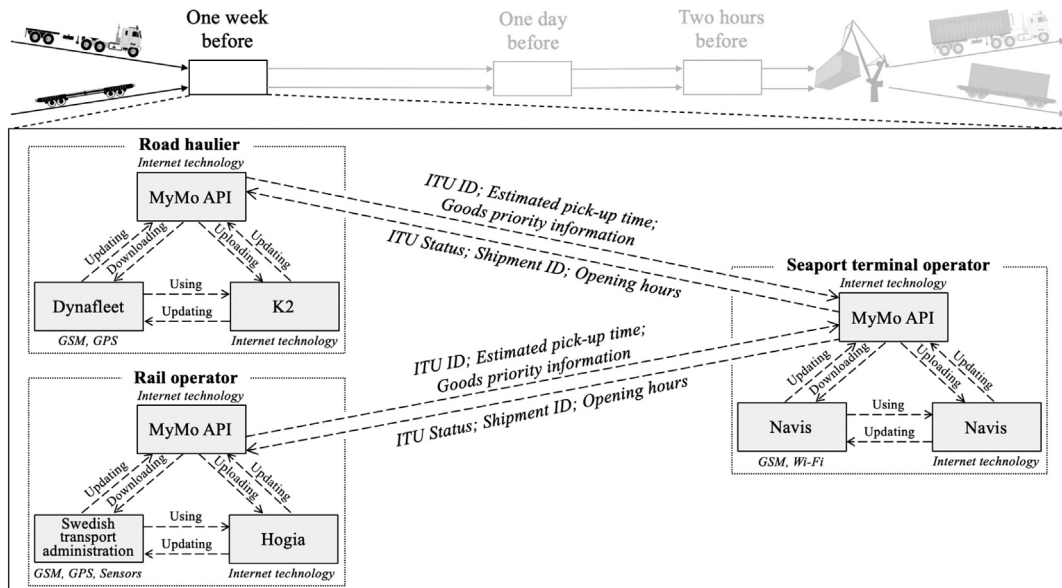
One week before

One day before

Two hours before

Road haulier
Internet technology
MyMo API
Updating
Downloading
Uploading
Updating
Dynafleet
Using
Updating
K2
GSM, GPS
Internet technology

ITU ID; Estimated pick-up time; Goods priority information

ITU Status; Shipment ID; Opening hours

Seaport terminal operator
Internet technology
MyMo API
Updating
Downloading
Uploading
Updating
Navis
Using
Updating
Navis
GSM, Wi-Fi
Internet technology

ITU ID; Estimated pick-up time; Goods priority information

ITU Status; Shipment ID; Opening hours

Rail operator
Internet technology
MyMo API
Updating
Downloading
Uploading
Updating
Swedish transport administration
Using
Updating
Hogia
GSM, GPS, Sensors
Internet technology